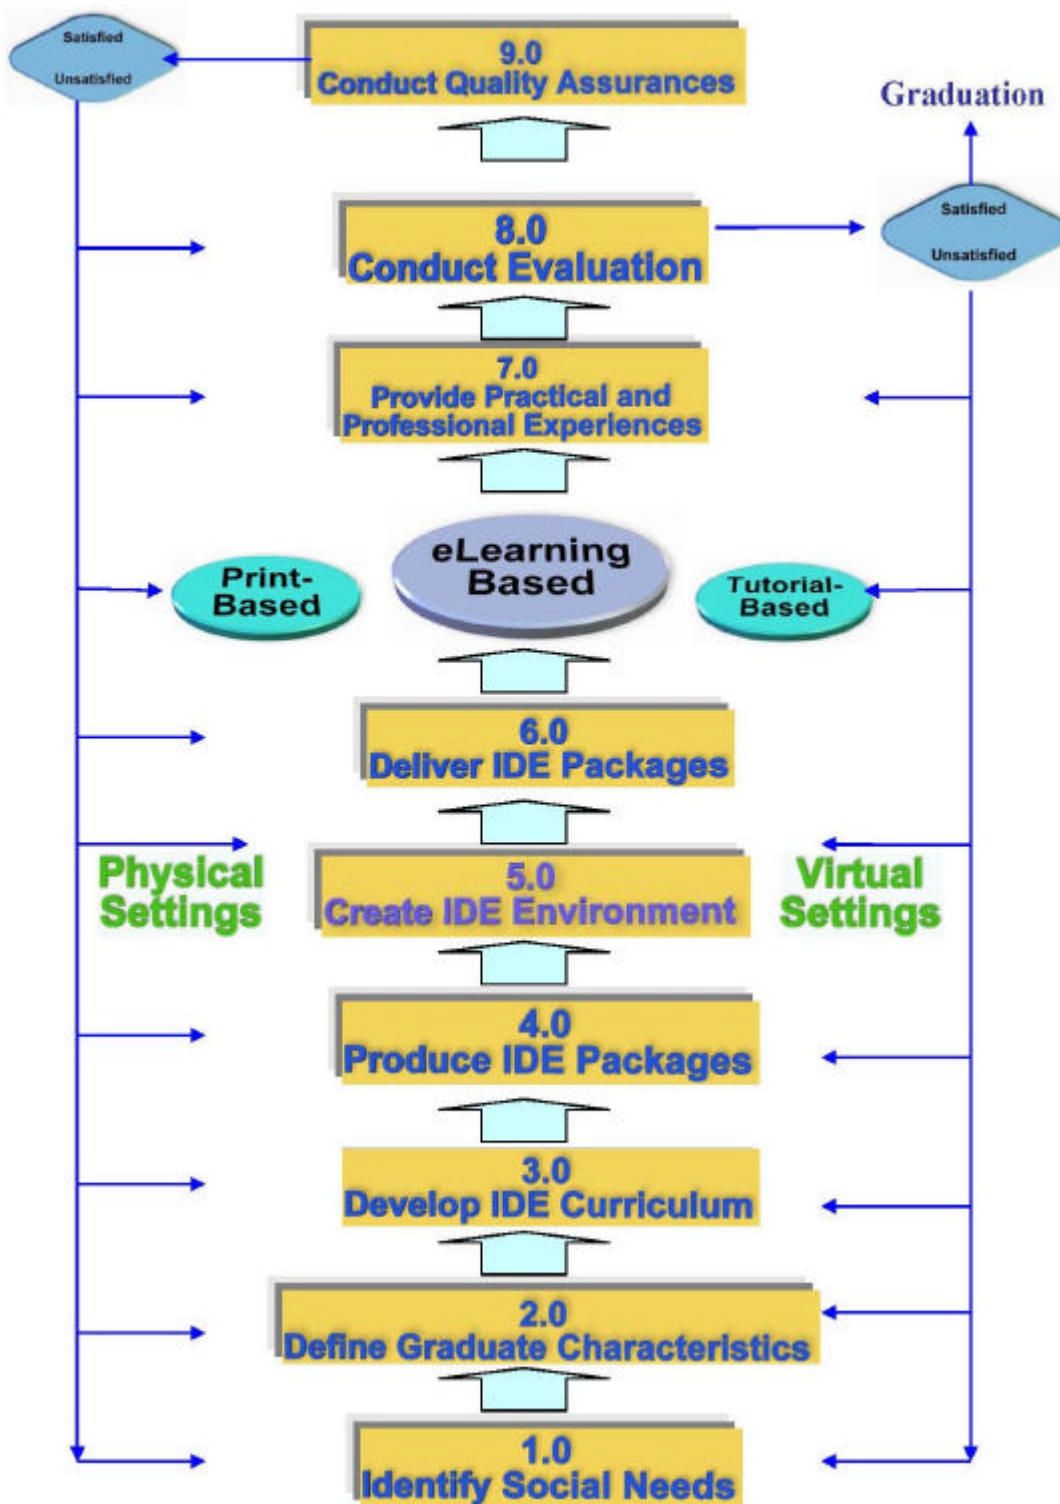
Satisfied

Unsatisfied

9.0
Conduct Quality Assurances

Graduation

8.0
Conduct Evaluation

Satisfied

Unsatisfied

7.0
Provide Practical and Professional Experiences

Print-Based

eLearning Based

Tutorial-Based

6.0
Deliver IDE Packages

Physical Settings

5.0
Create IDE Environment

Virtual Settings

4.0
Produce IDE Packages

3.0
Develop IDE Curriculum

2.0
Define Graduate Characteristics

1.0
Identify Social Needs